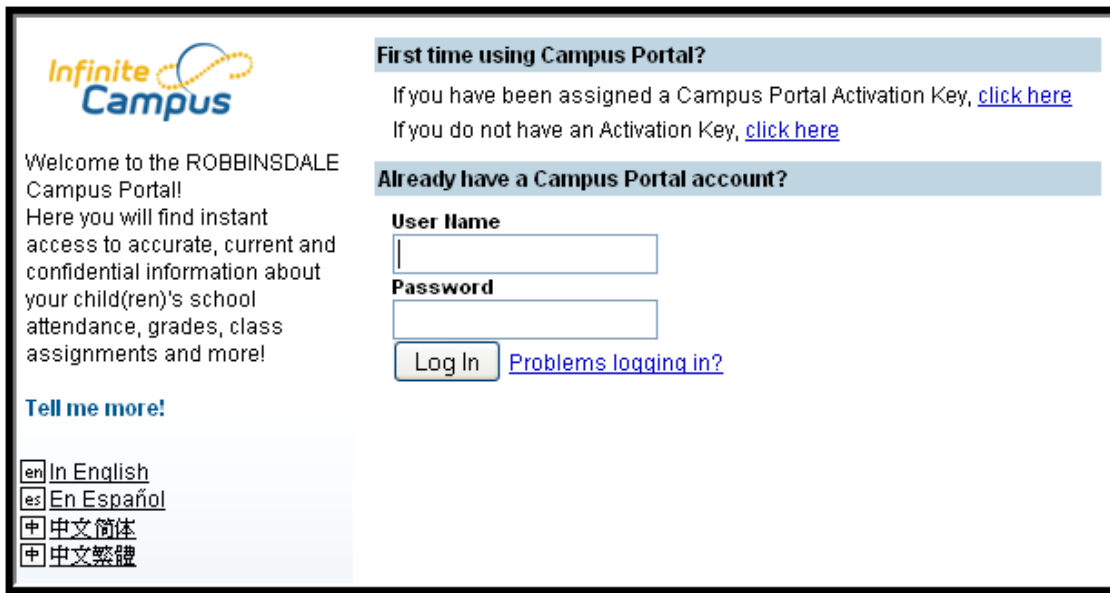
Infinite Campus

Welcome to the ROBBINSDALE Campus Portal!
Here you will find instant access to accurate, current and confidential information about your child(ren)'s school attendance, grades, class assignments and more!

Tell me more!

en In English
es En Español
中 中文简体
中 中文繁體

First time using Campus Portal?

If you have been assigned a Campus Portal Activation Key, click here
If you do not have an Activation Key, click here

Already have a Campus Portal account?

User Name

Password

Log In Problems logging in?